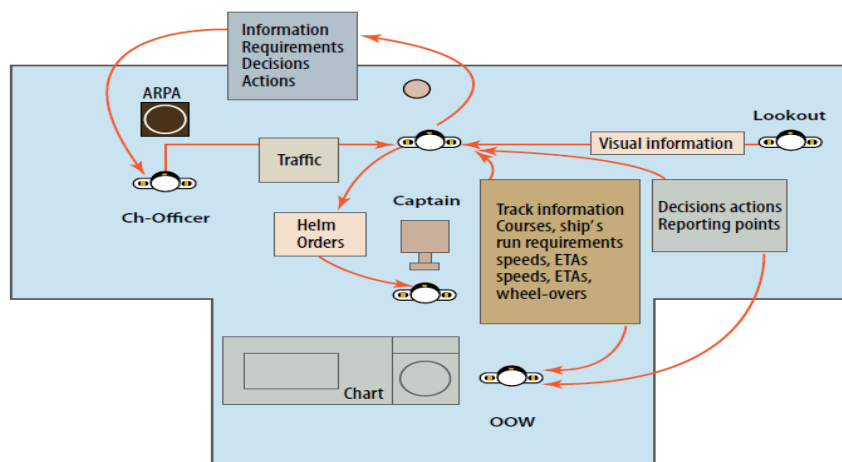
Information
Requirements
Decisions
Actions

ARPA

Lookout

Visual information

Traffic

Ch-Officer

Captain

Helm
Orders

Track information
Courses, ship's
run requirements
speeds, ETAs
speeds, ETAs,
wheel-overs

Decisions actions
Reporting points

Chart

OOW